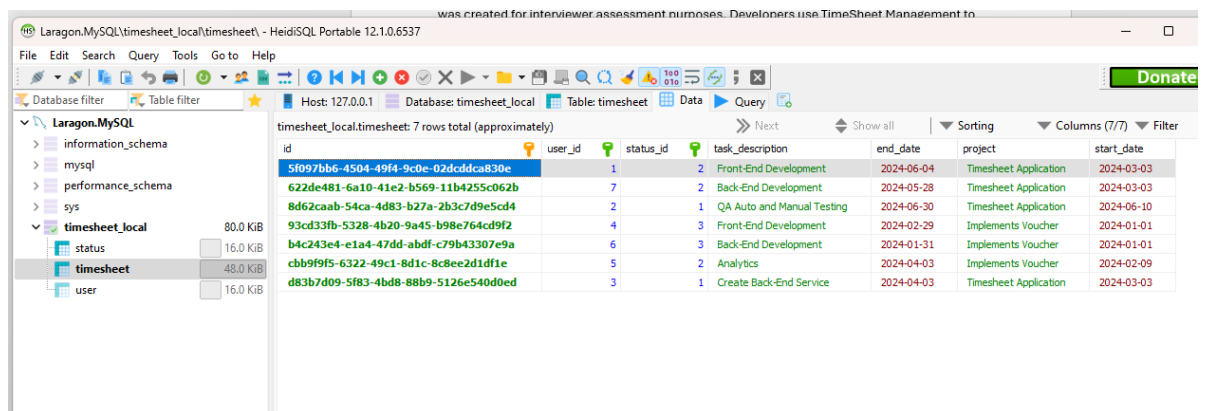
was created for interviewer assessment purposes. Developers use TimeSheet Management to

Laragon.MySQL\timesheet_local\timesheet\ - HeidiSQL Portable 12.1.0.6537

File Edit Search Query Tools Go to Help

Donate

Database filter | Table filter

Host: 127.0.0.1 | Database: timesheet_local | Table: timesheet | Data | Query

Laragon.MySQL
information_schema
mysql
performance_schema
sys
timesheet_local 80.0 KiB
status 16.0 KiB
timesheet 48.0 KiB
user 16.0 KiB

timesheet_local.timesheet: 7 rows total (approximately)

Next | Show all | Sorting | Columns (7/7) | Filter

| id | user_id | status_id | task_description | end_date | project | start_date |
|---|---|---|---|---|---|---|
| 5f097bb6-4504-49f4-9c0e-02dcddca830e | 1 | 2 | Front-End Development | 2024-06-04 | Timesheet Application | 2024-03-03 |
| 622de481-6a10-41e2-b569-11b4255c062b | 7 | 2 | Back-End Development | 2024-05-28 | Timesheet Application | 2024-03-03 |
| 8d62caab-54ca-4d83-b27a-2b3c7d9e5cd4 | 2 | 1 | QA Auto and Manual Testing | 2024-06-30 | Timesheet Application | 2024-06-10 |
| 93cd33fb-5328-4b20-9a45-b98e764cd9f2 | 4 | 3 | Front-End Development | 2024-02-29 | Implements Voucher | 2024-01-01 |
| b4c243e4-e1a4-47dd-abdf-c79b43307e9a | 6 | 3 | Back-End Development | 2024-01-31 | Implements Voucher | 2024-01-01 |
| cbb9f9f5-6322-49c1-8d1c-8c8ee2d1df1e | 5 | 2 | Analytics | 2024-04-03 | Implements Voucher | 2024-02-09 |
| d83b7d09-5f83-4bd8-88b9-5126e540d0ed | 3 | 1 | Create Back-End Service | 2024-04-03 | Timesheet Application | 2024-03-03 |